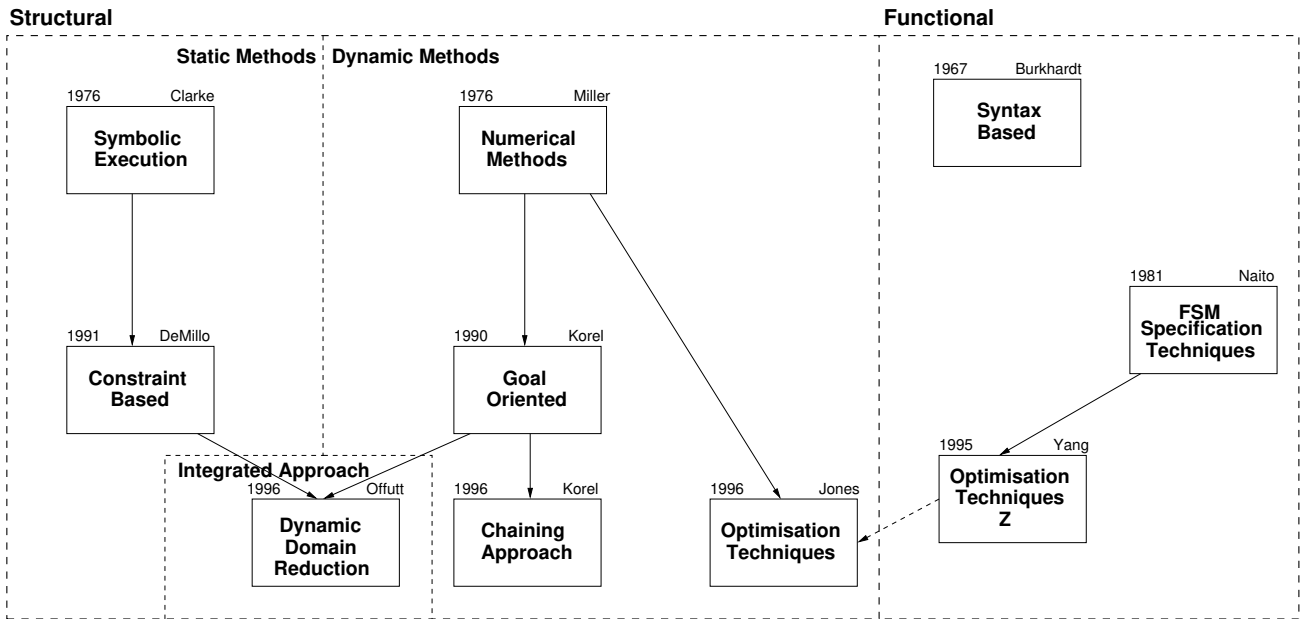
Structural

Functional

Static Methods

Dynamic Methods

1976 Clarke
Symbolic Execution

1976 Miller
Numerical Methods

1967 Burkhardt
Syntax Based

1981 Naito
FSM Specification Techniques

1991 DeMillo
Constraint Based

1990 Korel
Goal Oriented

Integrated Approach

1996 Offutt
Dynamic Domain Reduction

1996 Korel
Chaining Approach

1996 Jones
Optimisation Techniques

1995 Yang
Optimisation Techniques Z